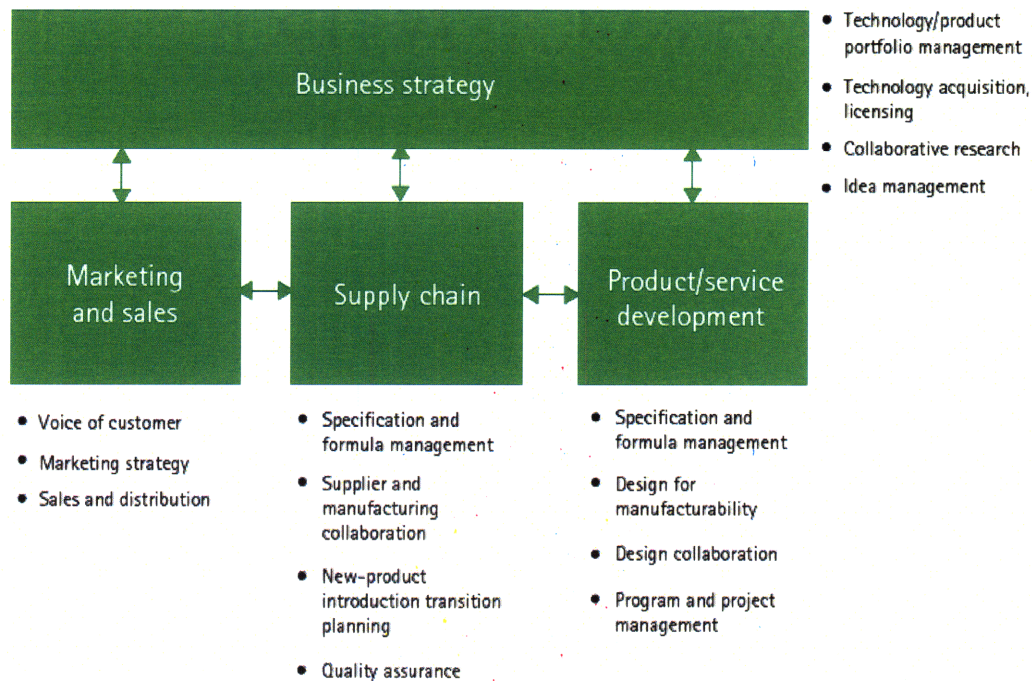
Business strategy

- Technology/product portfolio management
- Technology acquisition, licensing
- Collaborative research
- Idea management

Marketing and sales

Supply chain

Product/service development

- Voice of customer
- Marketing strategy
- Sales and distribution

- Specification and formula management
- Supplier and manufacturing collaboration
- New-product introduction transition planning
- Quality assurance

- Specification and formula management
- Design for manufacturability
- Design collaboration
- Program and project management